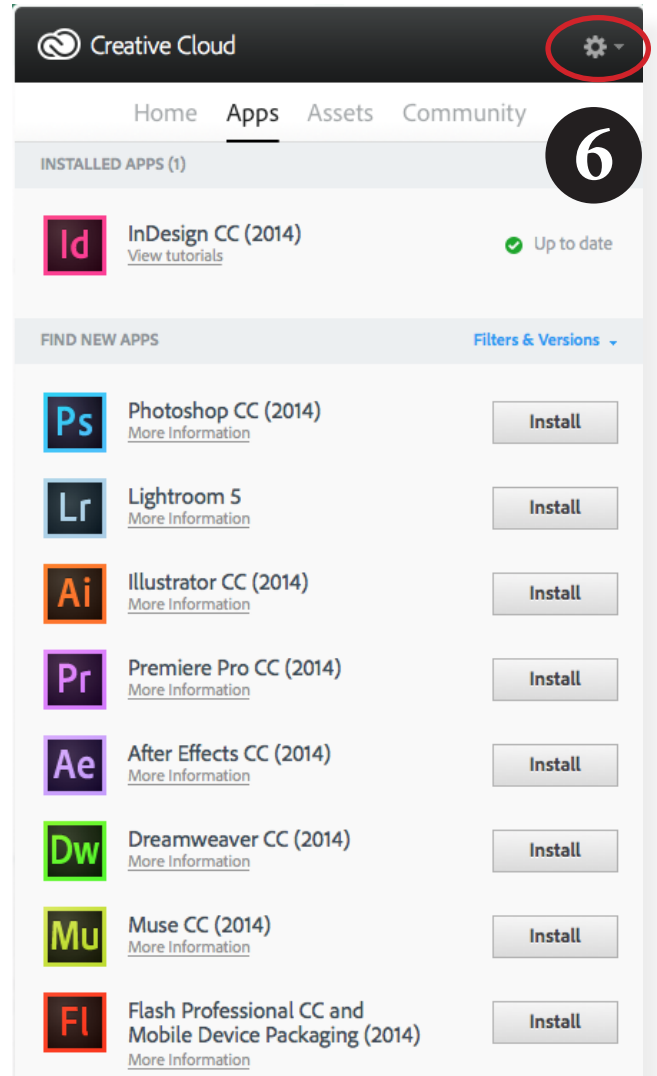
Creative Cloud

Home Apps Assets Community

6

INSTALLED APPS (1)

Id InDesign CC (2014)
View tutorials
Up to date

FIND NEW APPS
Filters & Versions

Ps Photoshop CC (2014)
More Information
Install

Lr Lightroom 5
More Information
Install

Ai Illustrator CC (2014)
More Information
Install

Pr Premiere Pro CC (2014)
More Information
Install

Ae After Effects CC (2014)
More Information
Install

Dw Dreamweaver CC (2014)
More Information
Install

Mu Muse CC (2014)
More Information
Install

Fl Flash Professional CC and Mobile Device Packaging (2014)
More Information
Install